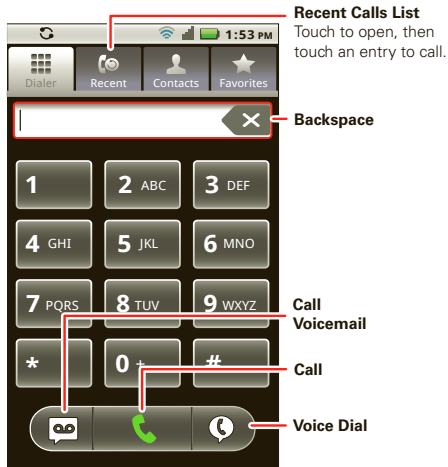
1:53 PM

Dialer Recent Contacts Favorites

Recent Calls List
Touch to open, then touch an entry to call.

Backspace

1
2 ABC
3 DEF
4 GHI
5 JKL
6 MNO
7 PQRS
8 TUV
9 WXYZ
*
0 +
#

Call Voicemail

Call

Voice Dial